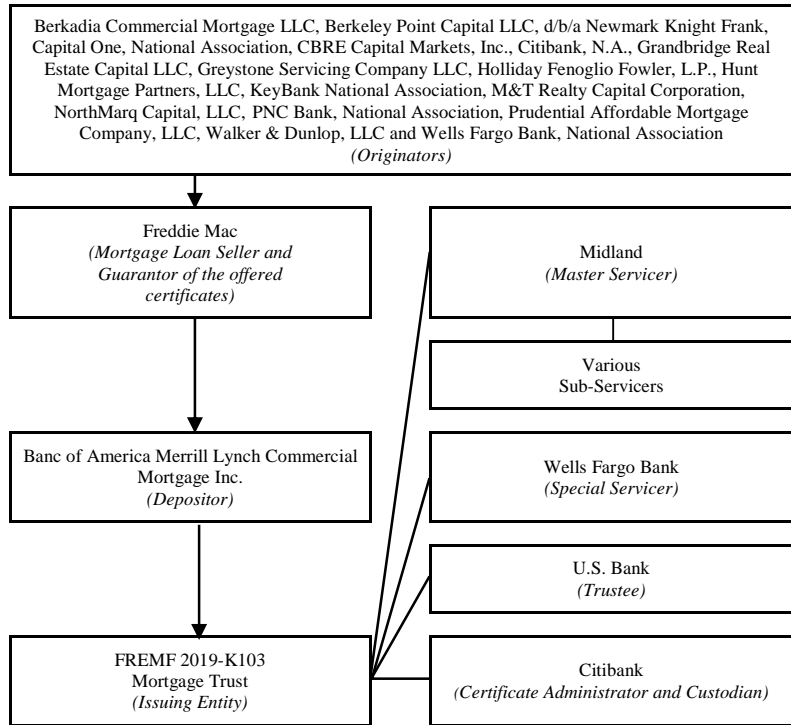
Berkadia Commercial Mortgage LLC, Berkeley Point Capital LLC, d/b/a Newmark Knight Frank, Capital One, National Association, CBRE Capital Markets, Inc., Citibank, N.A., Grandbridge Real Estate Capital LLC, Greystone Servicing Company LLC, Holliday Fenoglio Fowler, L.P., Hunt Mortgage Partners, LLC, KeyBank National Association, M&T Realty Capital Corporation, NorthMarq Capital, LLC, PNC Bank, National Association, Prudential Affordable Mortgage Company, LLC, Walker & Dunlop, LLC and Wells Fargo Bank, National Association
*(Originators)*

Freddie Mac
*(Mortgage Loan Seller and Guarantor of the offered certificates)*

Banc of America Merrill Lynch Commercial Mortgage Inc.
*(Depositor)*

FREMF 2019-K103 Mortgage Trust
*(Issuing Entity)*

Midland
*(Master Servicer)*

Various Sub-Servicers

Wells Fargo Bank
*(Special Servicer)*

U.S. Bank
*(Trustee)*

Citibank
*(Certificate Administrator and Custodian)*